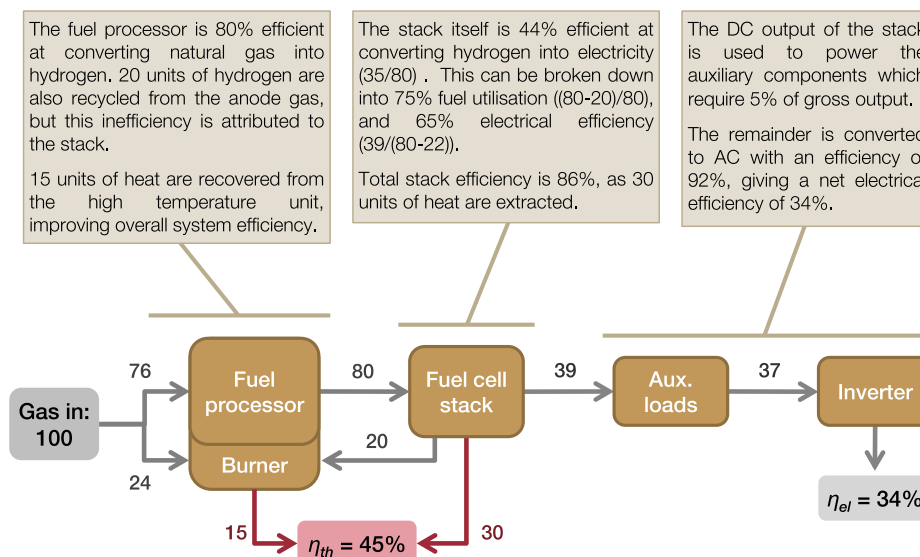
The fuel processor is 80% efficient at converting natural gas into hydrogen. 20 units of hydrogen are also recycled from the anode gas, but this inefficiency is attributed to the stack.

15 units of heat are recovered from the high temperature unit, improving overall system efficiency.

The stack itself is 44% efficient at converting hydrogen into electricity (35/80). This can be broken down into 75% fuel utilisation ((80-20)/80), and 65% electrical efficiency (39/(80-22)).

Total stack efficiency is 86%, as 30 units of heat are extracted.

The DC output of the stack is used to power the auxiliary components which require 5% of gross output.

The remainder is converted to AC with an efficiency of 92%, giving a net electrical efficiency of 34%.

76

Gas in: 100

24

Fuel processor

Burner

80

20

Fuel cell stack

39

Aux. loads

37

Inverter

15

$\eta_{th}$ = 45%

30

$\eta_{el}$ = 34%